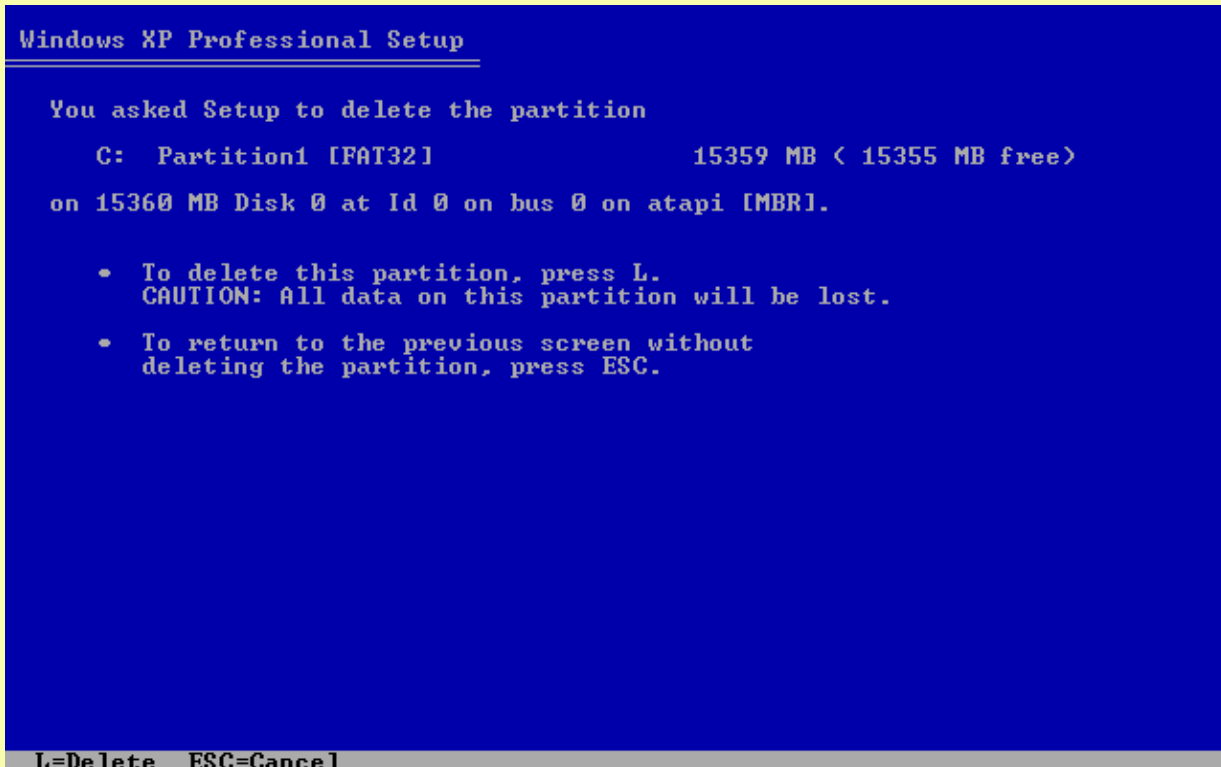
Windows XP Professional Setup

You asked Setup to delete the partition

C: Partition1 [FAT32] 15359 MB ( 15355 MB free)

on 15360 MB Disk 0 at Id 0 on bus 0 on atapi [MBR].

• To delete this partition, press L.
CAUTION: All data on this partition will be lost.

• To return to the previous screen without deleting the partition, press ESC.

L=Delete ESC=Cancel